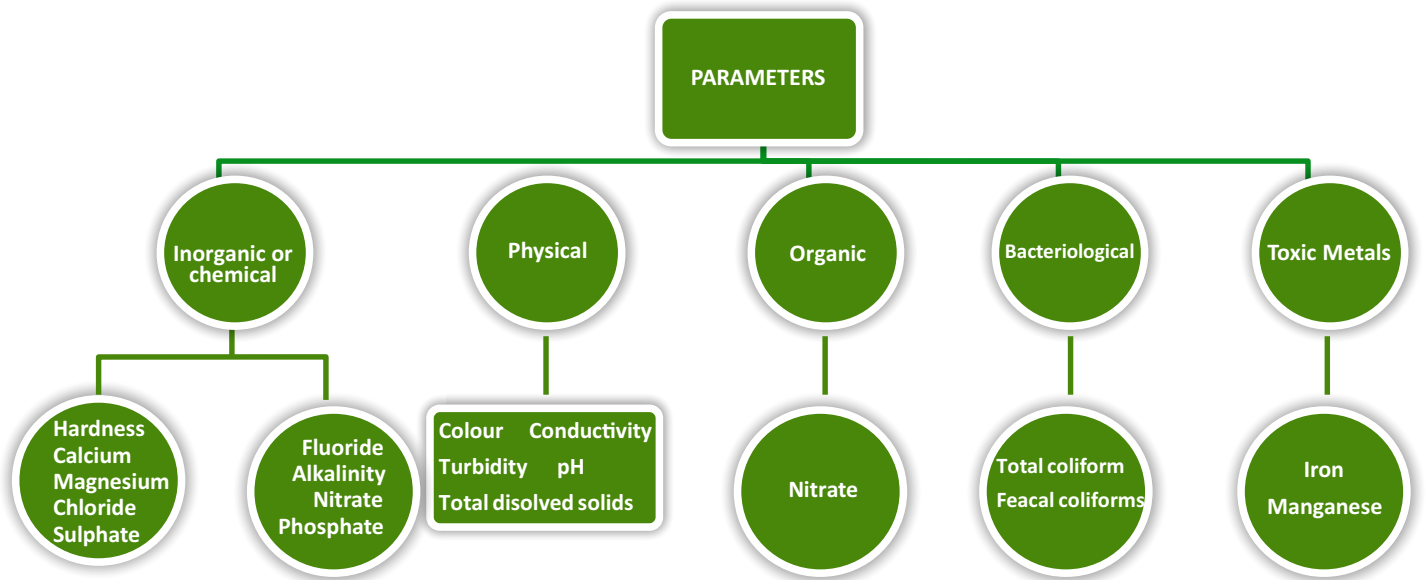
PARAMETERS

Inorganic or chemical

Physical

Organic

Bacteriological

Toxic Metals

Hardness
Calcium
Magnesium
Chloride
Sulphate

Fluoride
Alkalinity
Nitrate
Phosphate

Colour Conductivity
Turbidity pH
Total disolved solids

Nitrate

Total coliform
Feacal coliforms

Iron
Manganese